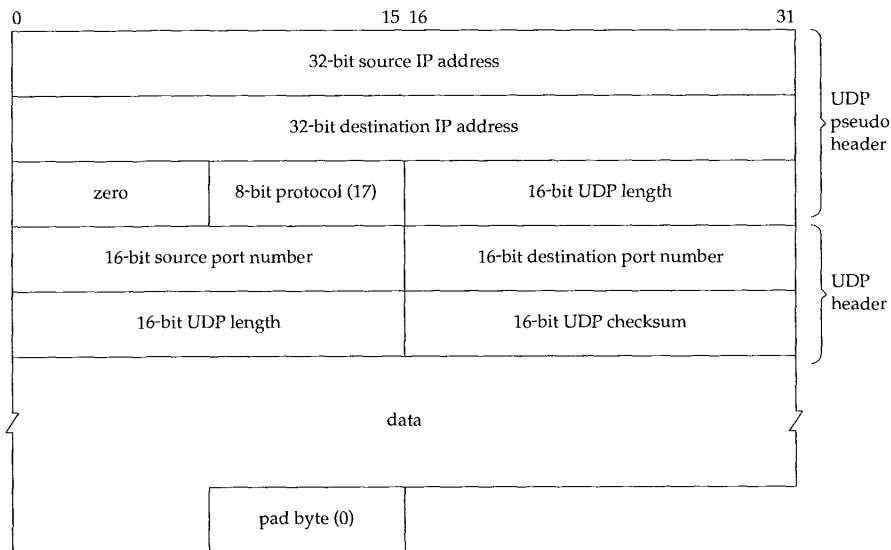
0 15 16 31

32-bit source IP address

32-bit destination IP address

| zero | 8-bit protocol (17) | 16-bit UDP length |
|---|---|---|

UDP pseudo header

| 16-bit source port number | 16-bit destination port number |
|---|---|
| 16-bit UDP length | 16-bit UDP checksum |

UDP header

data

pad byte (0)